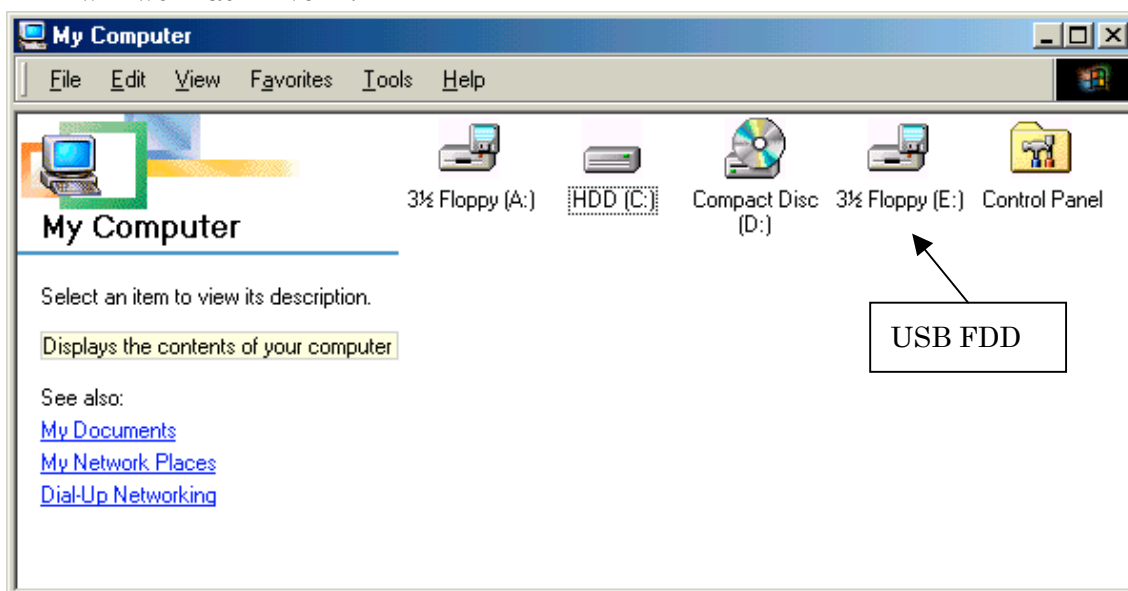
My Computer

File Edit View Favorites Tools Help

My Computer

Select an item to view its description.

Displays the contents of your computer

See also:
My Documents
My Network Places
Dial-Up Networking

3½ Floppy (A:)
HDD (C:)
Compact Disc (D:)
3½ Floppy (E:)
Control Panel

USB FDD